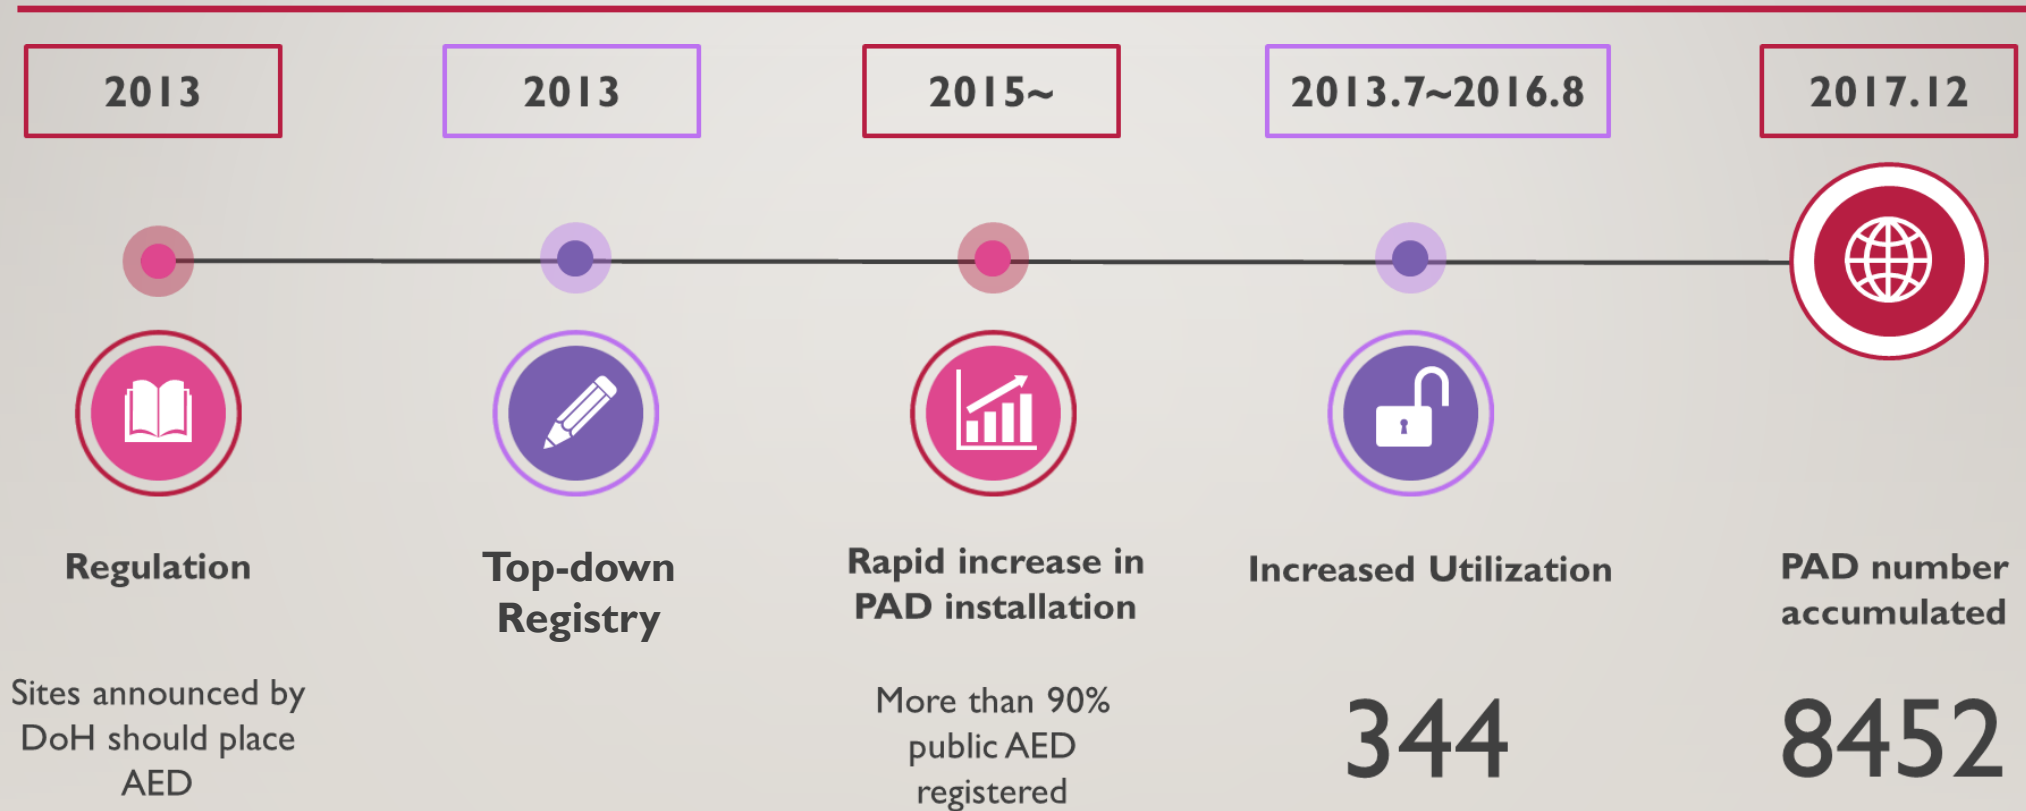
2013

Regulation

Sites announced by DoH should place AED

2013

Top-down Registry

2015~

Rapid increase in PAD installation

More than 90% public AED registered

2013.7~2016.8

Increased Utilization

344

2017.12

PAD number accumulated

8452